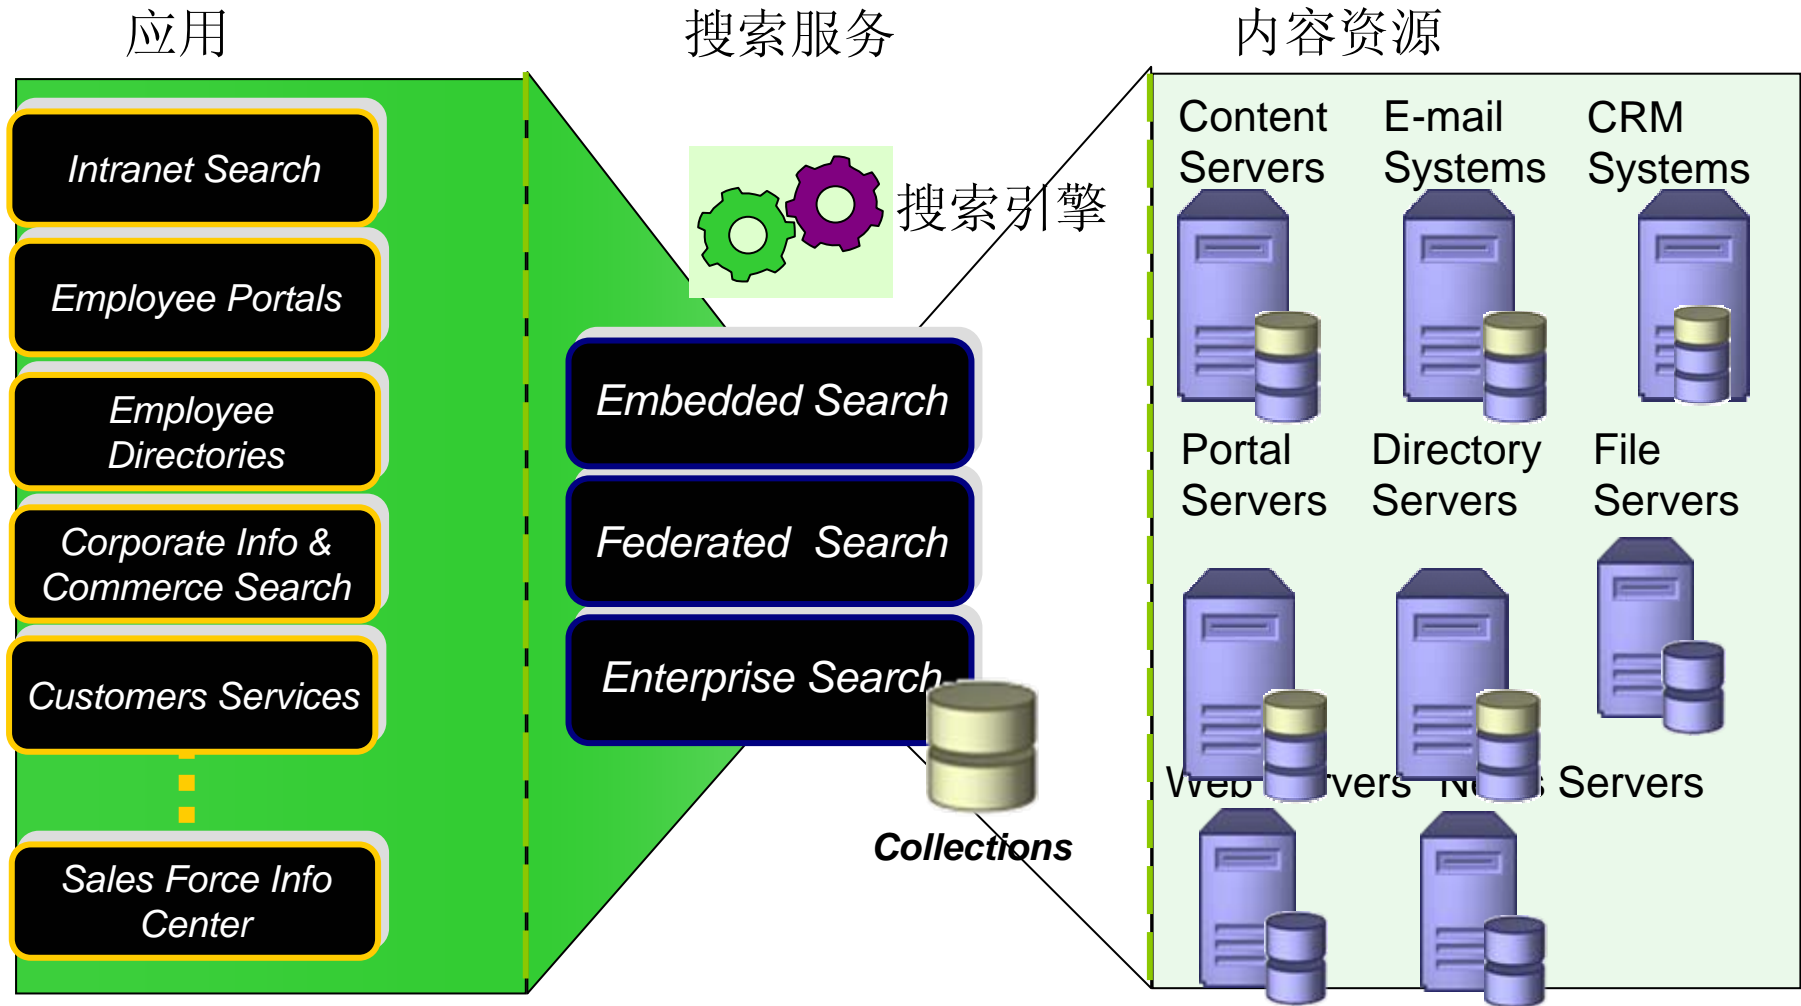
应用

搜索服务

内容资源

Intranet Search

Employee Portals

Employee Directories

Corporate Info & Commerce Search

Customers Services

Sales Force Info Center

搜索引擎

Embedded Search

Federated Search

Enterprise Search

Collections

Content Servers

E-mail Systems

CRM Systems

Portal Servers

Directory Servers

File Servers

Web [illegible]vers N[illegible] Servers